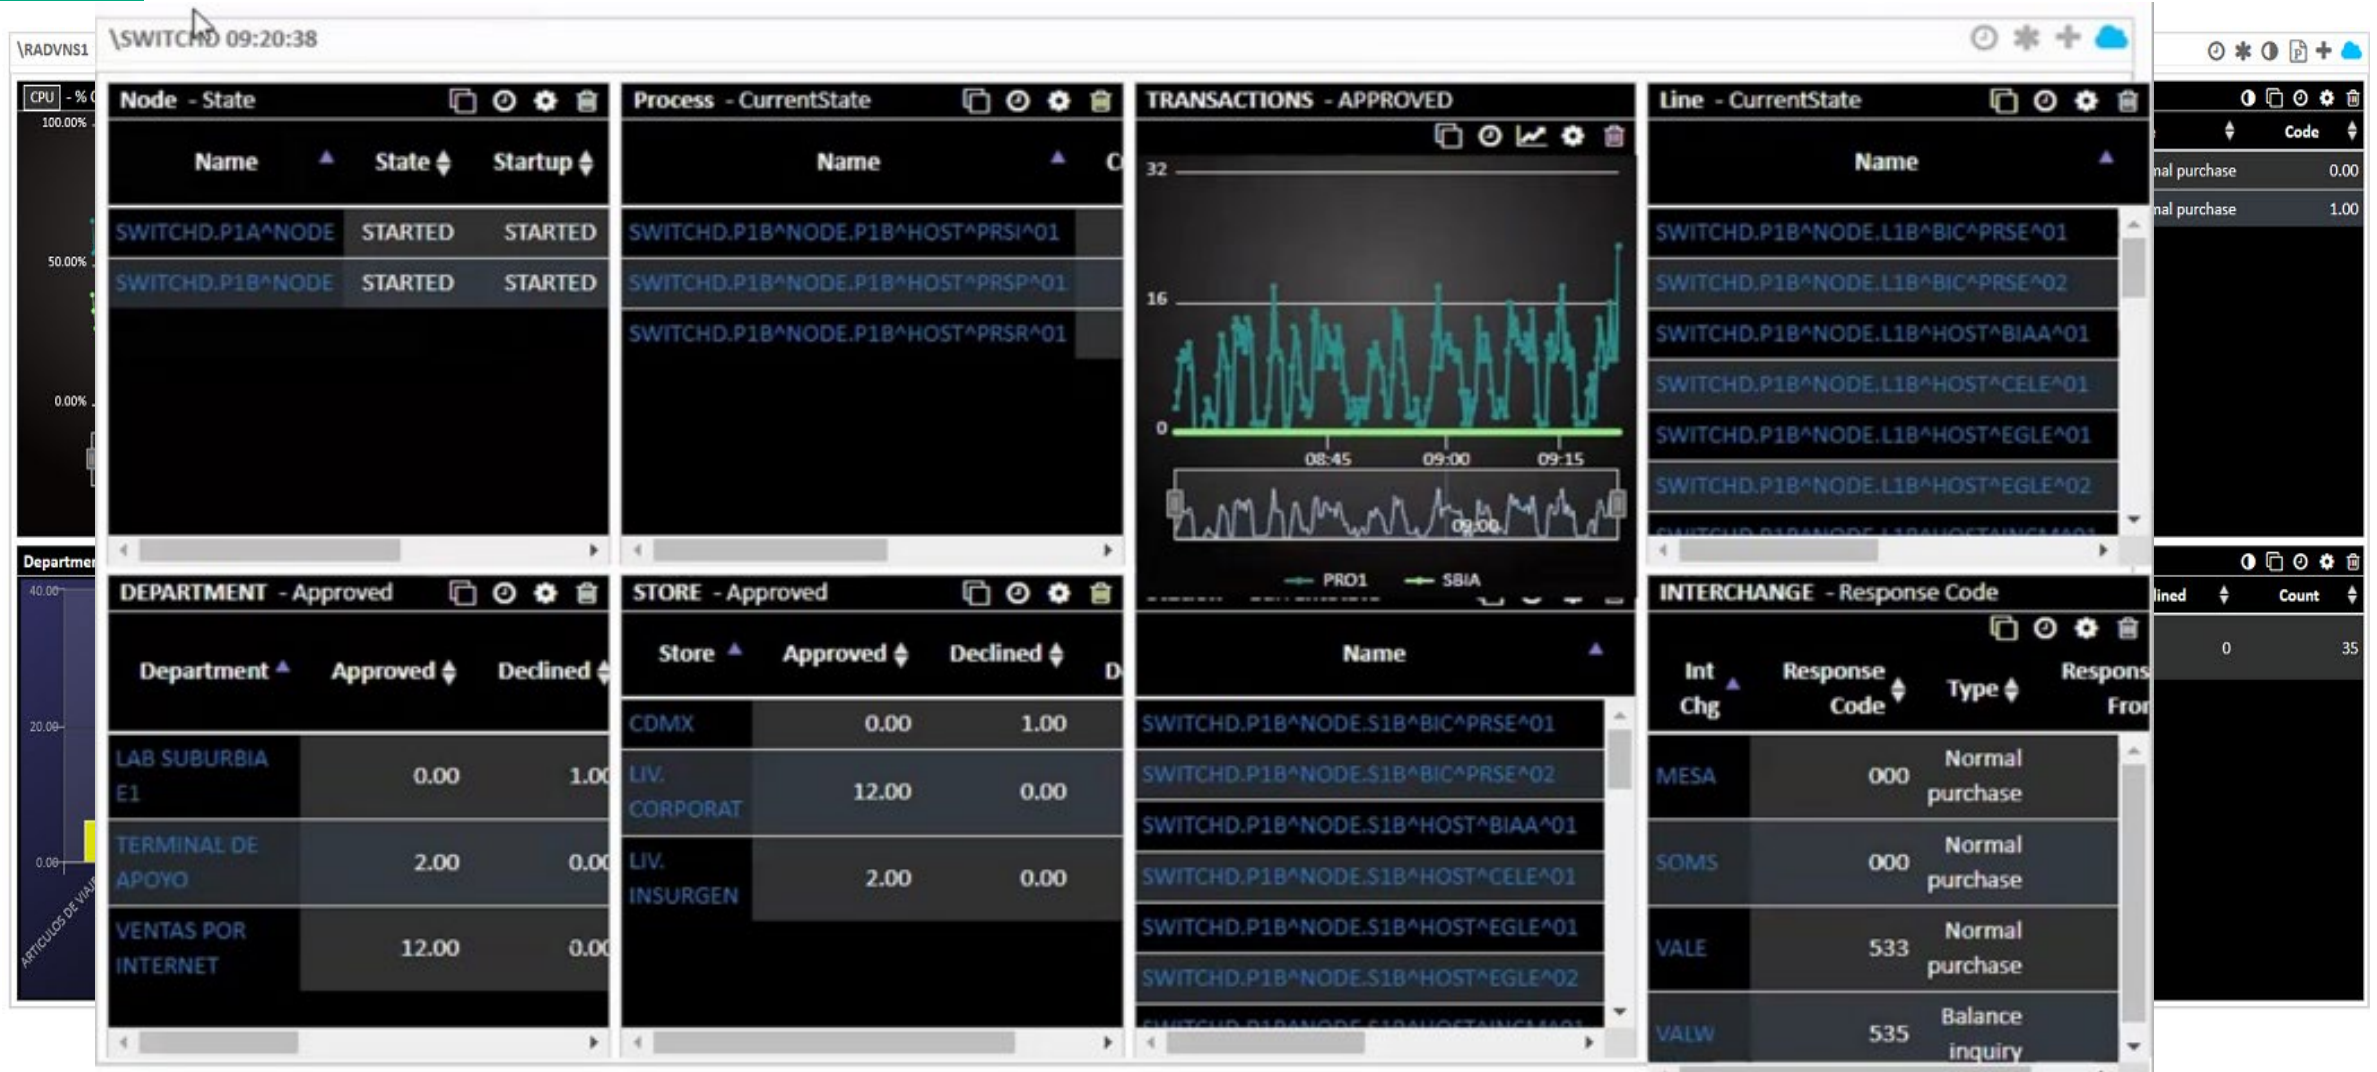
\RADVNS1

CPU - %

100.00%

50.00%

0.00%

Departmen

40.00

20.00

0.00

ARTICULOS DE VIAJ

\SWITCHD 09:20:38

Node - State

| Name | State | Startup |
|---|---|---|
| SWITCHD.P1A^NODE | STARTED | STARTED |
| SWITCHD.P1B^NODE | STARTED | STARTED |

Process - CurrentState

| Name | C |
|---|---|
| SWITCHD.P1B^NODE.P1B^HOST^PRSI^01 | |
| SWITCHD.P1B^NODE.P1B^HOST^PRSP^01 | |
| SWITCHD.P1B^NODE.P1B^HOST^PRSR^01 | |

TRANSACTIONS - APPROVED

32

16

0

08:45 09:00 09:15

09:00

PRO1 SBIA

Line - CurrentState

| Name |
|---|
| SWITCHD.P1B^NODE.L1B^BIC^PRSE^01 |
| SWITCHD.P1B^NODE.L1B^BIC^PRSE^02 |
| SWITCHD.P1B^NODE.L1B^HOST^BIAA^01 |
| SWITCHD.P1B^NODE.L1B^HOST^CELE^01 |
| SWITCHD.P1B^NODE.L1B^HOST^EGLE^01 |
| SWITCHD.P1B^NODE.L1B^HOST^EGLE^02 |

| | Code |
|---|---|
| nal purchase | 0.00 |
| nal purchase | 1.00 |

DEPARTMENT - Approved

| Department | Approved | Declined |
|---|---|---|
| LAB SUBURBIA E1 | 0.00 | 1.00 |
| TERMINAL DE APOYO | 2.00 | 0.00 |
| VENTAS POR INTERNET | 12.00 | 0.00 |

STORE - Approved

| Store | Approved | Declined | D |
|---|---|---|---|
| CDMX | 0.00 | 1.00 | |
| LIV. CORPORAT | 12.00 | 0.00 | |
| LIV. INSURGEN | 2.00 | 0.00 | |

| Name |
|---|
| SWITCHD.P1B^NODE.S1B^BIC^PRSE^01 |
| SWITCHD.P1B^NODE.S1B^BIC^PRSE^02 |
| SWITCHD.P1B^NODE.S1B^HOST^BIAA^01 |
| SWITCHD.P1B^NODE.S1B^HOST^CELE^01 |
| SWITCHD.P1B^NODE.S1B^HOST^EGLE^01 |
| SWITCHD.P1B^NODE.S1B^HOST^EGLE^02 |

INTERCHANGE - Response Code

| Int Chg | Response Code | Type | Respons Fron |
|---|---|---|---|
| MESA | 000 | Normal purchase | |
| SOMS | 000 | Normal purchase | |
| VALE | 533 | Normal purchase | |
| VALW | 535 | Balance inquiry | |

| lined | Count |
|---|---|
| 0 | 35 |